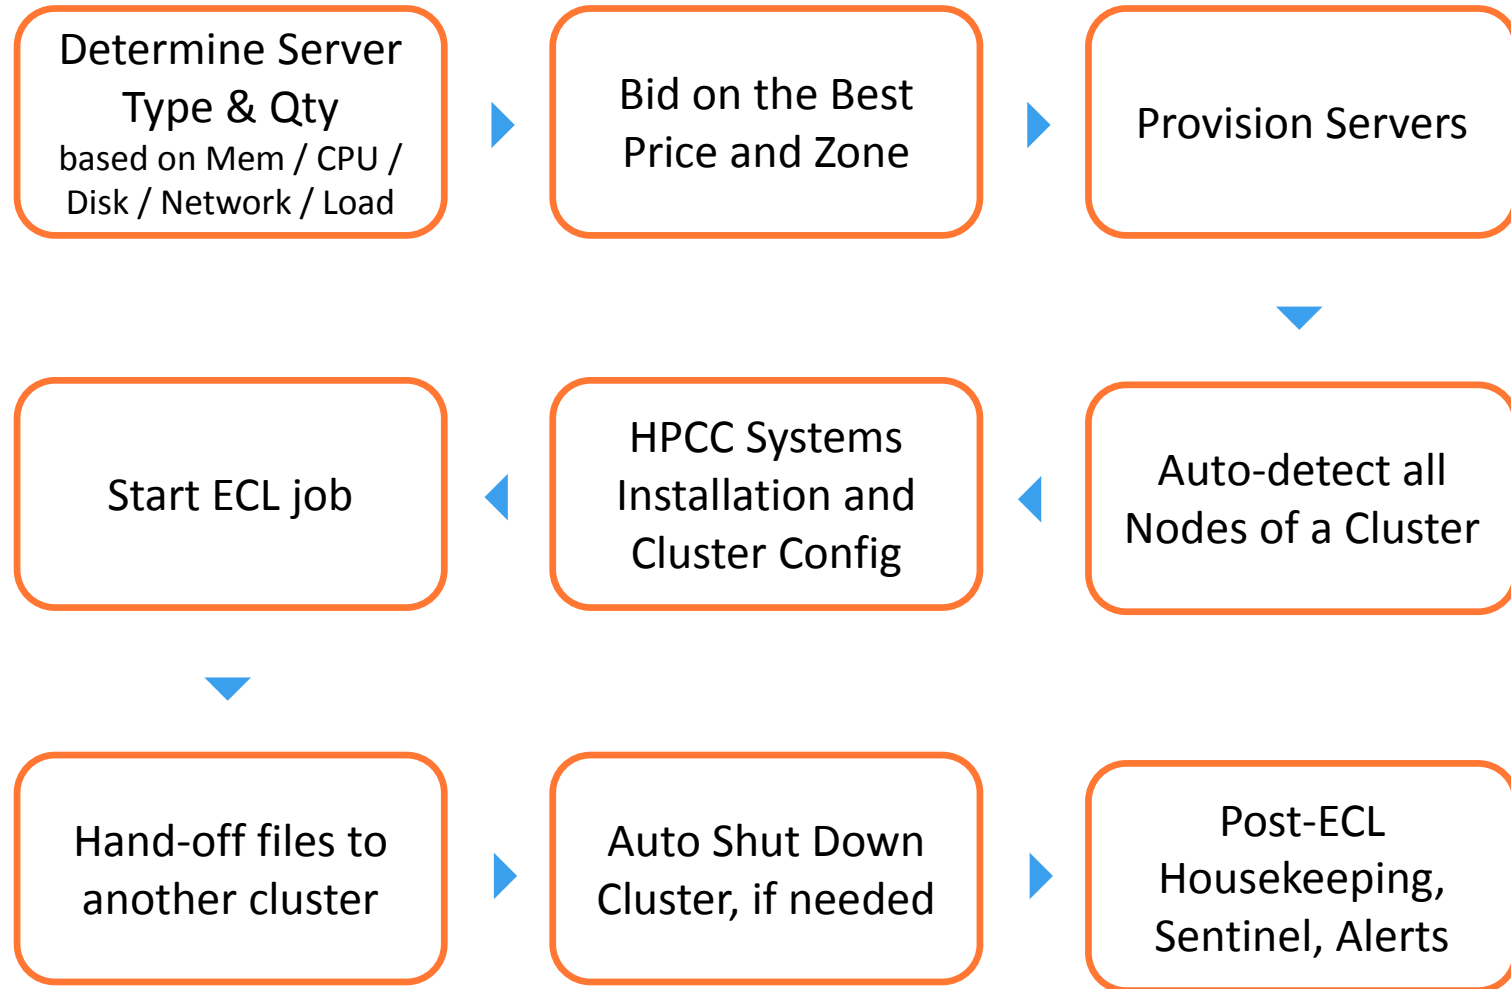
Determine Server Type & Qty based on Mem / CPU / Disk / Network / Load

Bid on the Best Price and Zone

Provision Servers

Auto-detect all Nodes of a Cluster

HPCC Systems Installation and Cluster Config

Start ECL job

Hand-off files to another cluster

Auto Shut Down Cluster, if needed

Post-ECL Housekeeping, Sentinel, Alerts